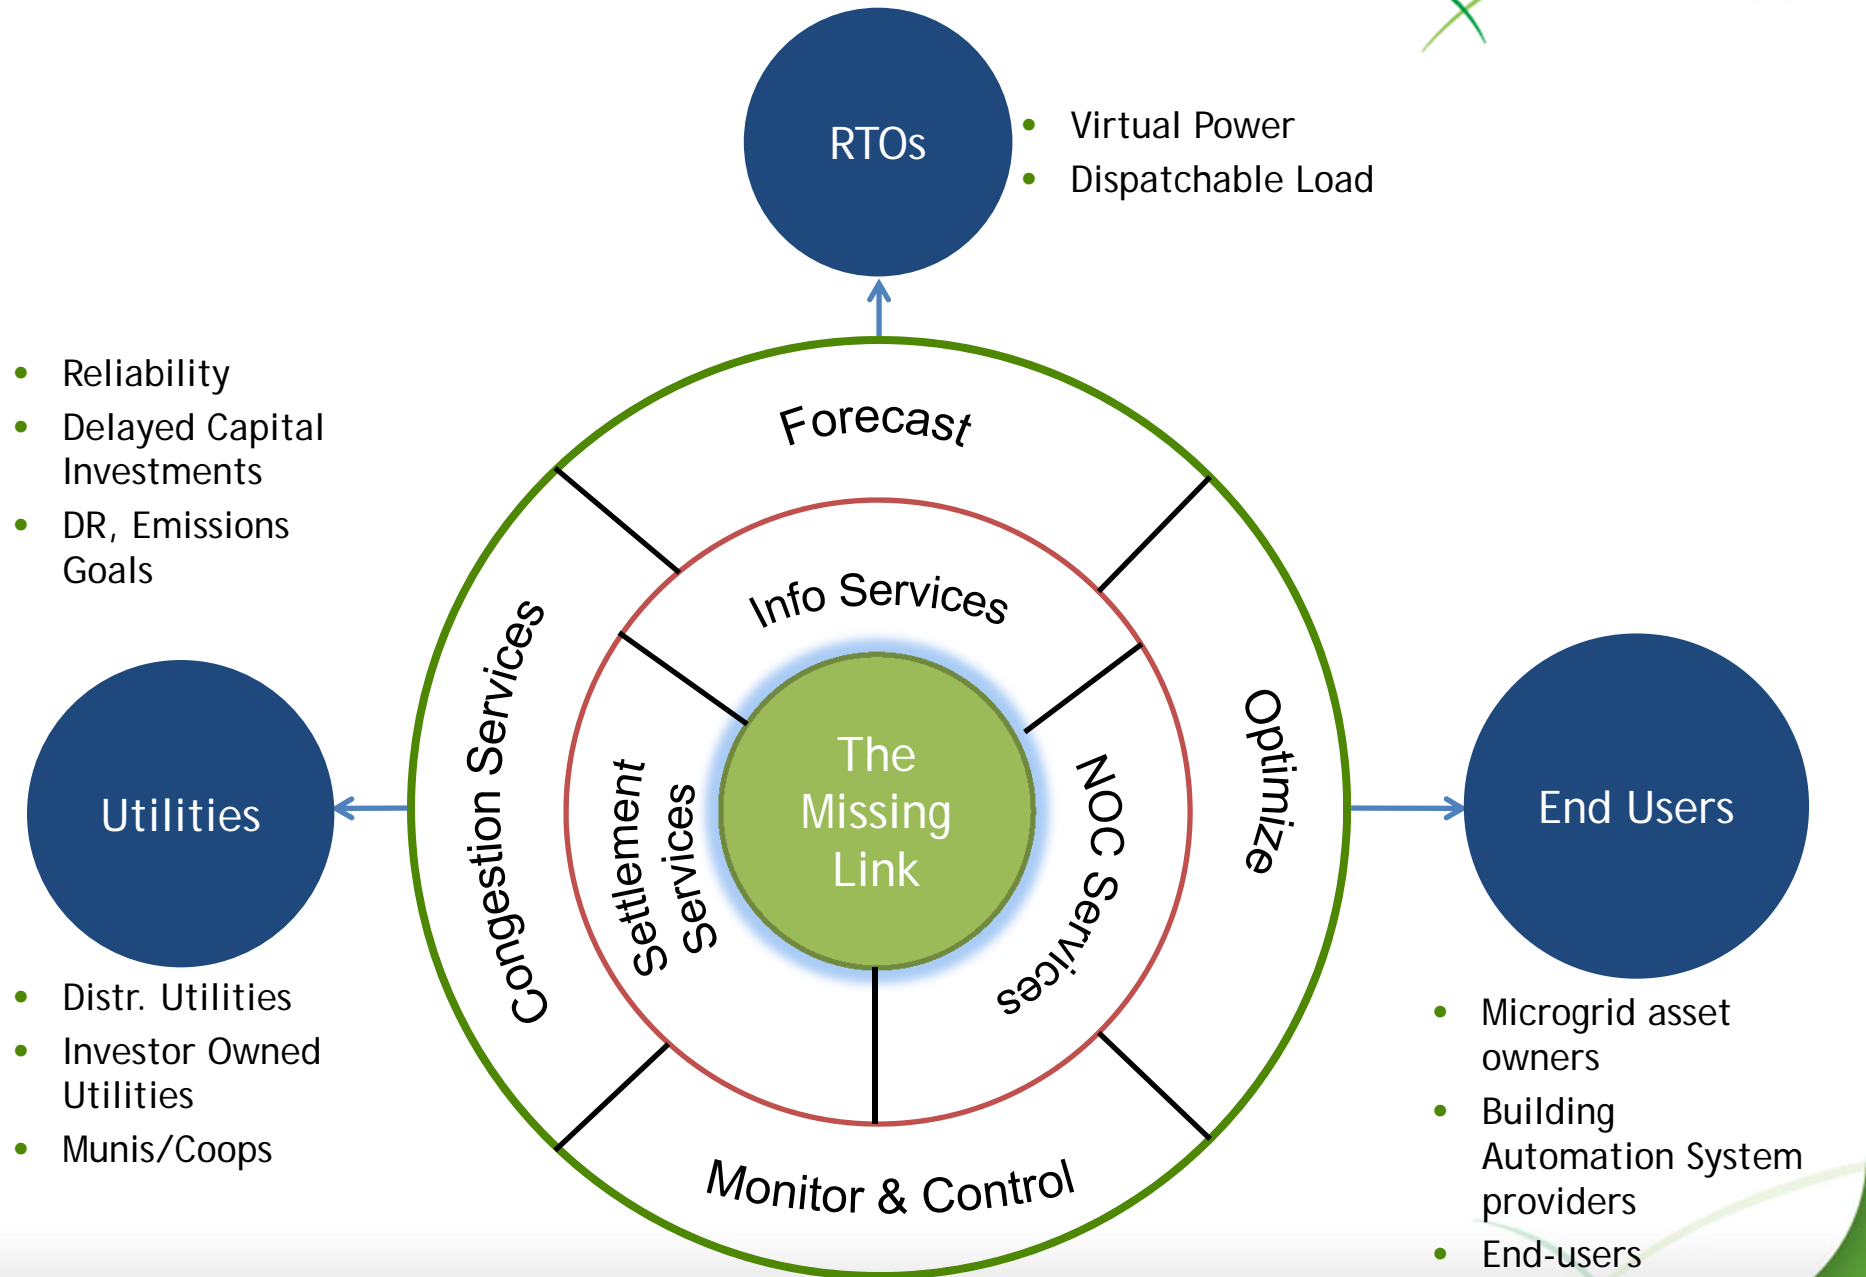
RTOs

- Virtual Power
- Dispatchable Load

- Reliability
- Delayed Capital Investments
- DR, Emissions Goals

Forecast

Info Services

Congestion Services

Settlement Services

The Missing Link

NOC Services

Optimize

Monitor & Control

Utilities

End Users

- Distr. Utilities
- Investor Owned Utilities
- Munis/Coops

- Microgrid asset owners
- Building Automation System providers
- End-users